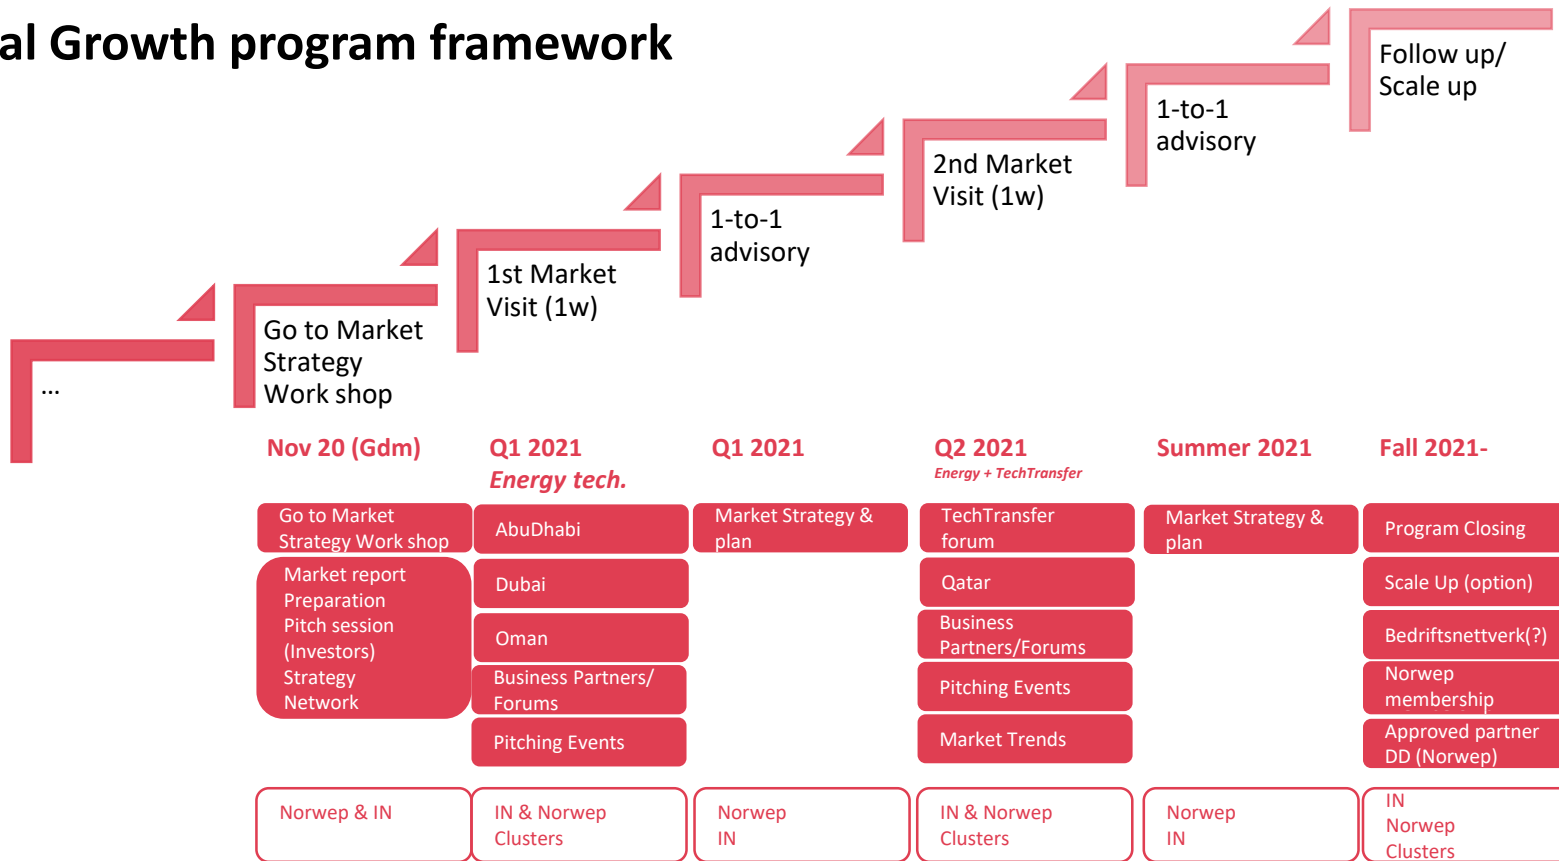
al Growth program framework

...

Go to Market Strategy Work shop

1st Market Visit (1w)

1-to-1 advisory

2nd Market Visit (1w)

1-to-1 advisory

Follow up/ Scale up

Nov 20 (Gdm)

Q1 2021
Energy tech.

Q1 2021

Q2 2021
Energy + TechTransfer

Summer 2021

Fall 2021-

Go to Market Strategy Work shop

Market report Preparation Pitch session (Investors) Strategy Network

AbuDhabi

Dubai

Oman

Business Partners/ Forums

Pitching Events

Market Strategy & plan

TechTransfer forum

Qatar

Business Partners/Forums

Pitching Events

Market Trends

Market Strategy & plan

Program Closing

Scale Up (option)

Bedriftsnettverk(?)

Norwep membership

Approved partner DD (Norwep)

Norwep & IN

IN & Norwep Clusters

Norwep IN

IN & Norwep Clusters

Norwep IN

IN Norwep Clusters